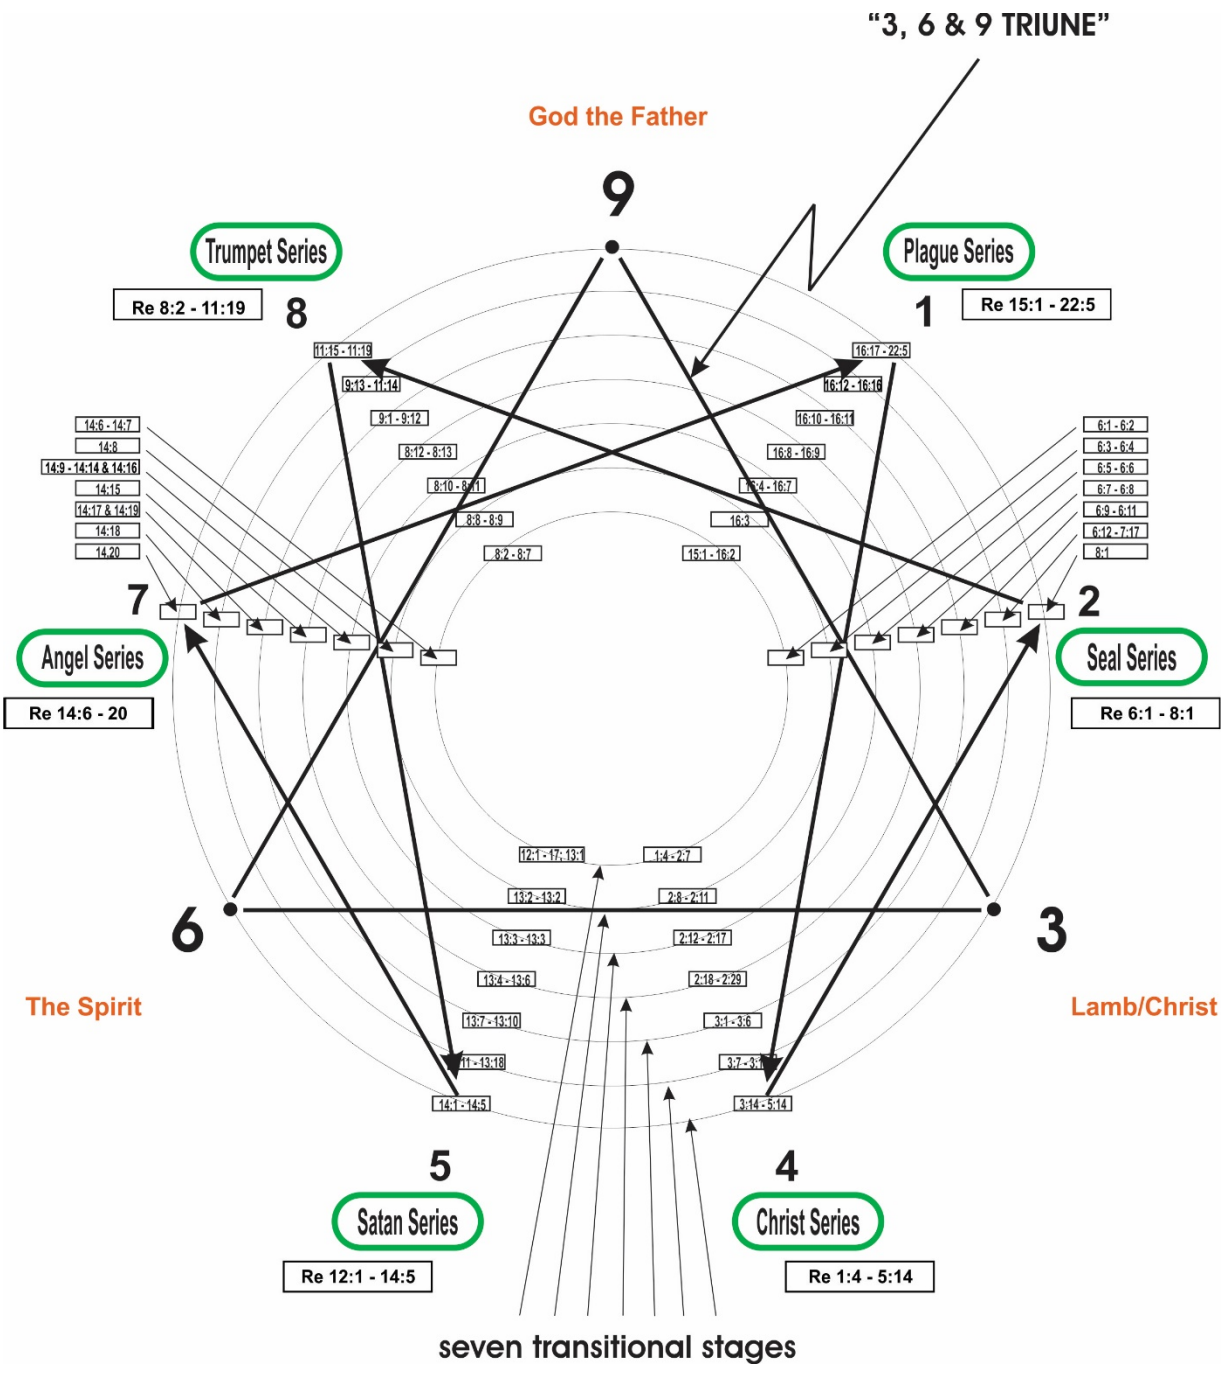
"3, 6 & 9 TRIUNE"

God the Father

9

Trumpet Series

Re 8:2 - 11:19

8

Plague Series

1

Re 15:1 - 22:5

11:15 - 11:19
9:13 - 11:14
9:1 - 9:12
8:12 - 8:13
8:10 - 8:11
8:8 - 8:9
8:2 - 8:7

16:17 - 22:5
16:12 - 16:16
16:10 - 16:11
16:8 - 16:9
16:4 - 16:7
16:3
15:1 - 16:2

14:6 - 14:7
14:8
14:9 - 14:14 & 14:16
14:15
14:17 & 14:19
14:18
14:20

6:1 - 6:2
6:3 - 6:4
6:5 - 6:6
6:7 - 6:8
6:9 - 6:11
6:12 - 7:17
8:1

7

Angel Series

Re 14:6 - 20

2

Seal Series

Re 6:1 - 8:1

12:1 - 17; 13:1
13:2 - 13:2
13:3 - 13:3
13:4 - 13:6
13:7 - 13:10
13:11 - 13:18
14:1 - 14:5

1:4 - 2:7
2:8 - 2:11
2:12 - 2:17
2:18 - 2:29
3:1 - 3:6
3:7 - 3:13
3:14 - 5:14

6

3

The Spirit

Lamb/Christ

5

Satan Series

Re 12:1 - 14:5

4

Christ Series

Re 1:4 - 5:14

seven transitional stages